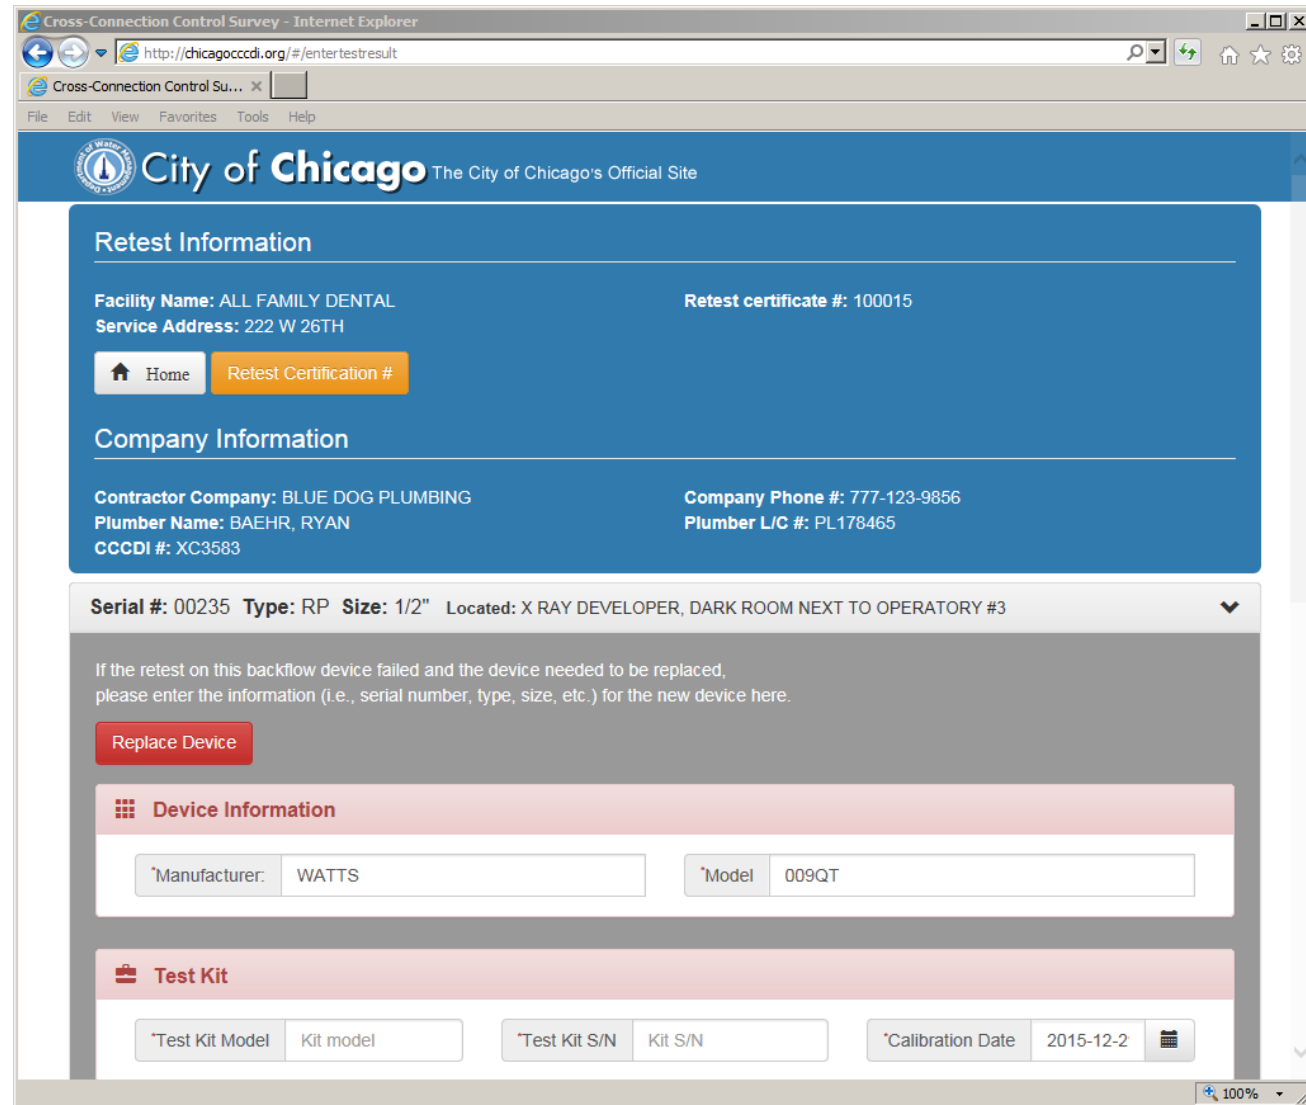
Cross-Connection Control Survey - Internet Explorer

http://chicagocccdi.org/#/entertestresult

Cross-Connection Control Su... ×

File Edit View Favorites Tools Help

City of Chicago The City of Chicago's Official Site

Retest Information

Facility Name: ALL FAMILY DENTAL
Service Address: 222 W 26TH

Retest certificate #: 100015

Home Retest Certification #

Company Information

Contractor Company: BLUE DOG PLUMBING
Plumber Name: BAEHR, RYAN
CCCDI #: XC3583

Company Phone #: 777-123-9856
Plumber L/C #: PL178465

Serial #: 00235 Type: RP Size: 1/2" Located: X RAY DEVELOPER, DARK ROOM NEXT TO OPERATORY #3

If the retest on this backflow device failed and the device needed to be replaced, please enter the information (i.e., serial number, type, size, etc.) for the new device here.

Replace Device

Device Information

*Manufacturer: WATTS

*Model 009QT

Test Kit

*Test Kit Model Kit model

*Test Kit S/N Kit S/N

*Calibration Date 2015-12-2

100%